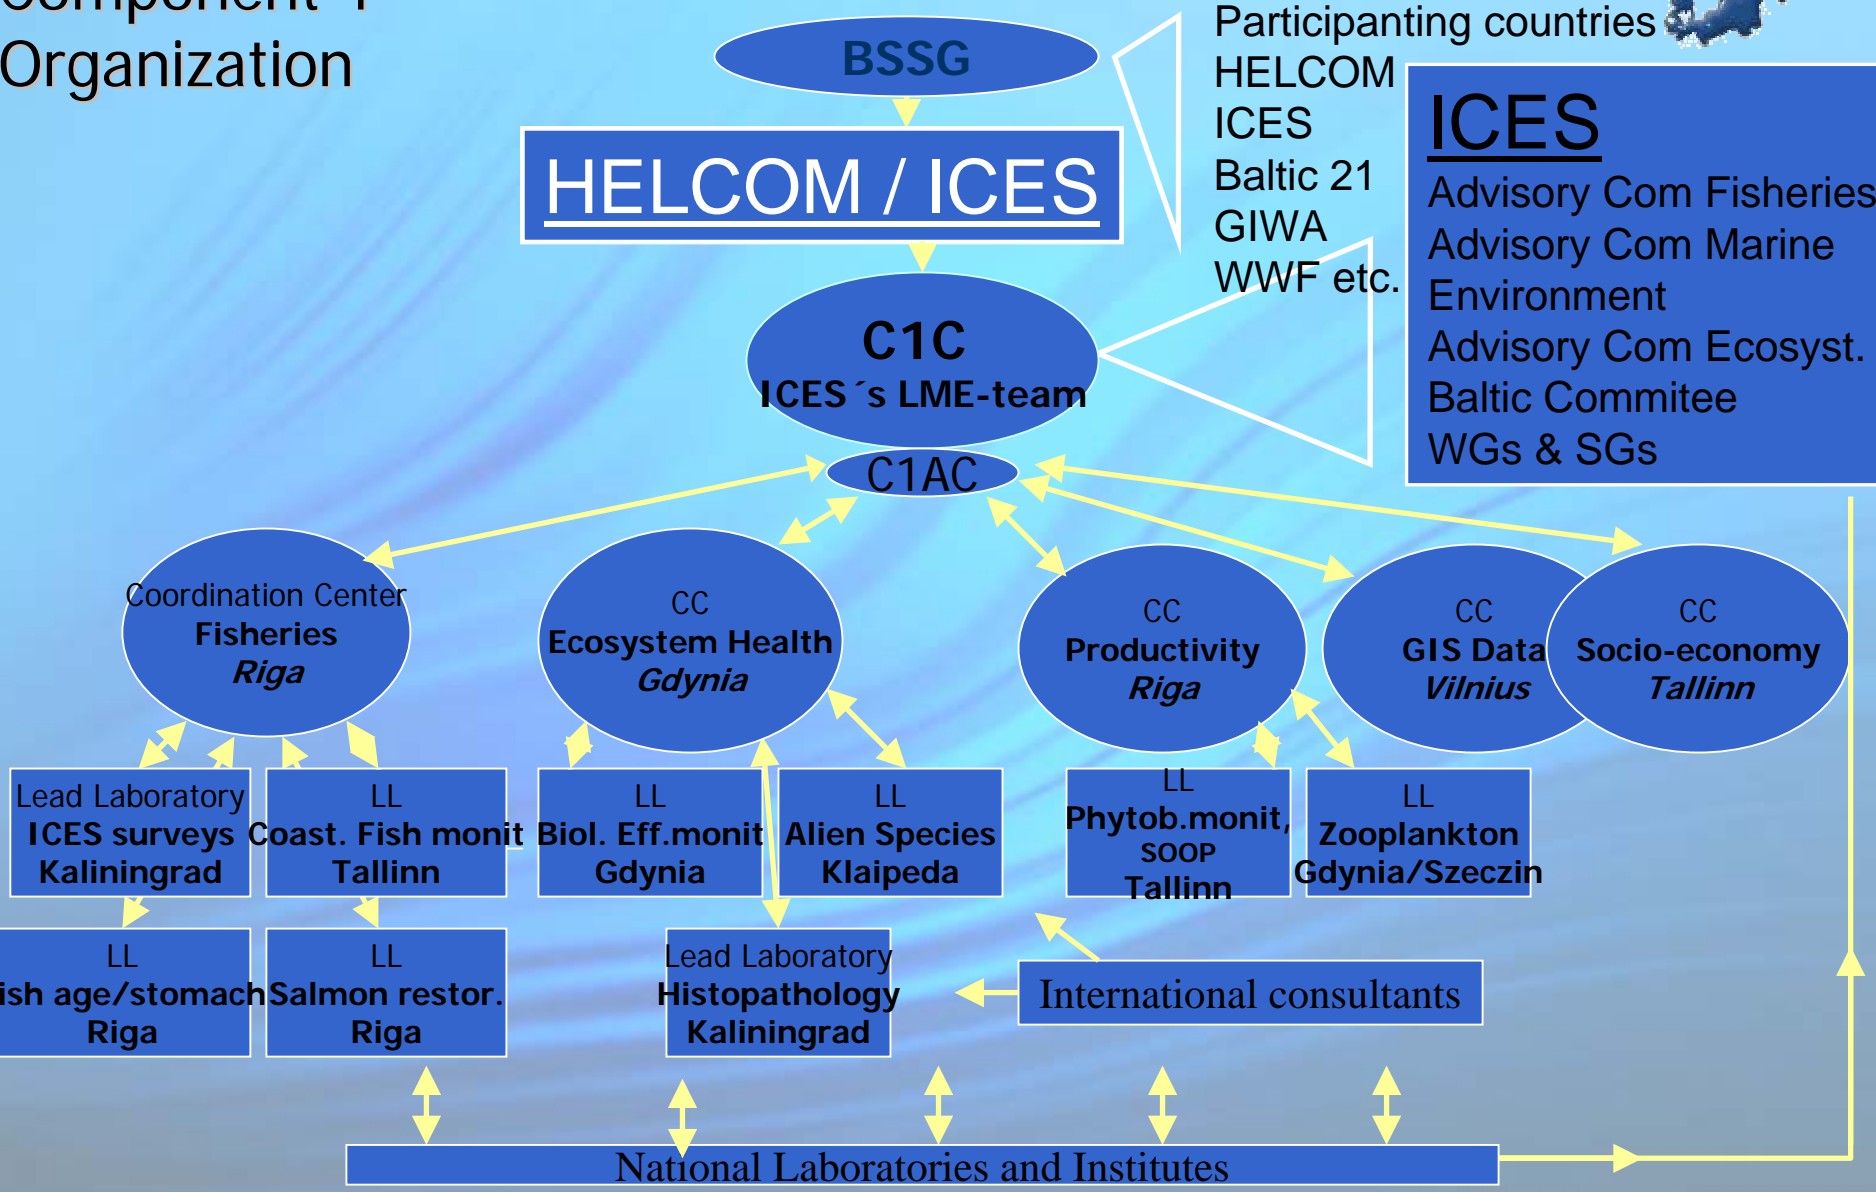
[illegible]omponent 1
Organization

BSSG

HELCOM / ICES

Participanting countries
HELCOM
ICES
Baltic 21
GIWA
WWF etc.

ICES
Advisory Com Fisheries
Advisory Com Marine Environment
Advisory Com Ecosyst.
Baltic Commitee
WGs & SGs

C1C
ICES´s LME-team

C1AC

Coordination Center
Fisheries
Riga

CC
Ecosystem Health
Gdynia

CC
Productivity
Riga

CC
GIS Data
Vilnius

CC
Socio-economy
Tallinn

Lead Laboratory
ICES surveys
Kaliningrad

LL
Coast. Fish monit
Tallinn

LL
Biol. Eff.monit
Gdynia

LL
Alien Species
Klaipeda

LL
Phytob.monit,
SOOP
Tallinn

LL
Zooplankton
Gdynia/Szeczin

LL
ish age/stomach
Riga

LL
Salmon restor.
Riga

Lead Laboratory
Histopathology
Kaliningrad

International consultants

National Laboratories and Institutes